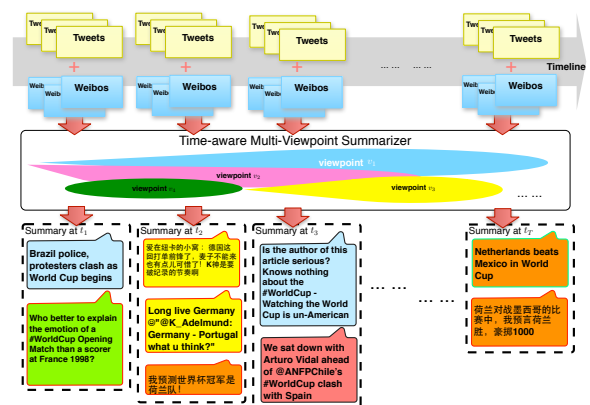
Tweets
Tweets
Tweets
Tweets
+
+
+
+
Weibos
Weibos
Weibos
Weibos
... ...
Timeline

Time-aware Multi-Viewpoint Summarizer
viewpoint $v_1$
viewpoint $v_2$
viewpoint $v_4$
viewpoint $v_3$
... ...

Summary at $t_1$
Brazil police, protesters clash as World Cup begins
Who better to explain the emotion of a #WorldCup Opening Match than a scorer at France 1998?

Summary at $t_2$
要在班卡的小窝：德国这回打单前锋了，麦子不能来也有点儿可惜了！K神是要破纪录的节奏啊
Long live Germany @"@K_Adelmund: Germany - Portugal what u think?"
我预测世界杯冠军是荷兰队！

Summary at $t_3$
Is the author of this article serious? Knows nothing about the #WorldCup - Watching the World Cup is un-American
We sat down with Arturo Vidal ahead of @ANFPChile's #WorldCup clash with Spain

... ...
... ...

Summary at $t_T$
Netherlands beats Mexico in World Cup
荷兰对战墨西哥的比赛中，我预言荷兰胜，豪掷1000